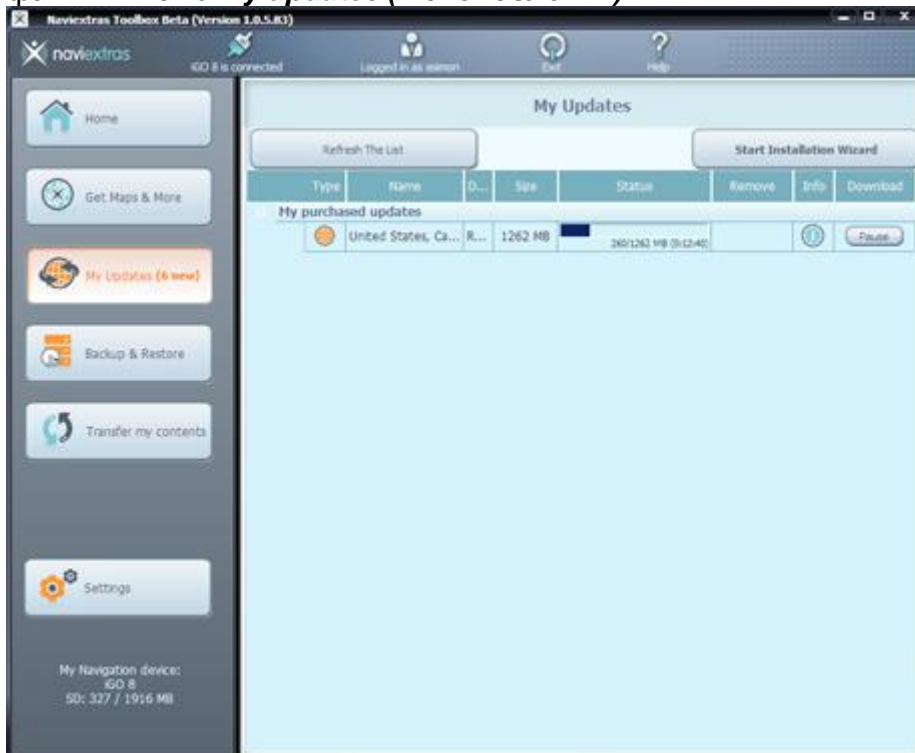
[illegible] My updates ([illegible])

Naviextras Toolbox Beta (Version 1.0.5.83)

naviextras

iGO 8 is connected

Logged in as esimon

Exit

Help

Home

Get Maps & More

My Updates (6 new)

Backup & Restore

Transfer my contents

Settings

My Navigation device:
iGO 8
SD: 327 / 1916 MB

My Updates

Refresh The List

Start Installation Wizard

| Type | Name | D... | Size | Status | Remove | Info | Download |
|---|---|---|---|---|---|---|---|
| My purchased updates | | | | | | | |
| | United States, Ca... | R... | 1262 MB | 260/1262 MB (0:12:40) | | | Pause |